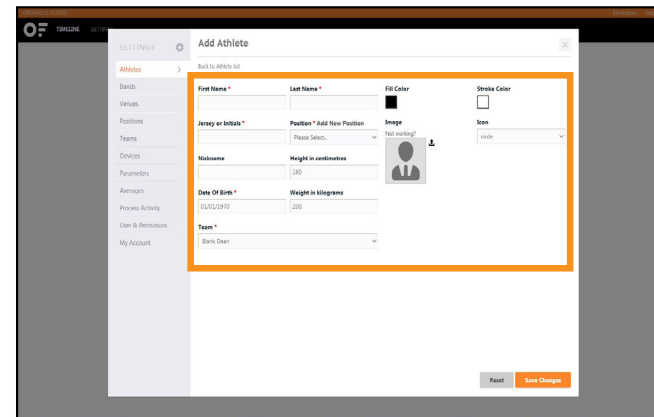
OF TIMELINE

SETTINGS

Athletes
Bands
Venues
Positions
Teams
Devices
Parameters
Averages
Process Activity
User & Permission
My Account

Add Athlete

Back to Athlete list

First Name *
Last Name *
Fill Color
Stroke Color

Jersey or Initials *
Position * Add New Position
Please Select..
Image
Not working?
Icon
circle

Nickname
Height in centimetres
180

Date Of Birth *
01/01/1970
Weight in kilograms
200

Team *
Blank Dean

Reset
Save Changes